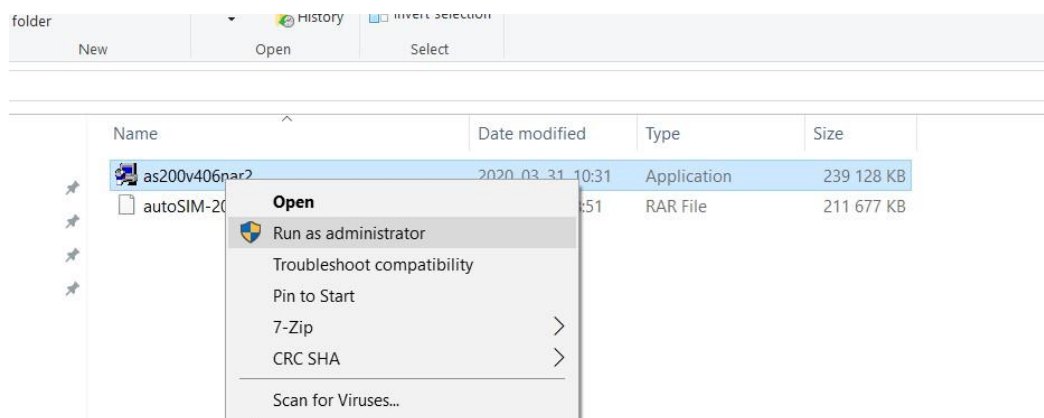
folder
New
History
Invert selection
Open
Select

Name
Date modified
Type
Size

as200v406par2
2020-03-31 10:31
Application
239 128 KB

autoSIM-20
:51
RAR File
211 677 KB

Open
Run as administrator
Troubleshoot compatibility
Pin to Start
7-Zip
CRC SHA
Scan for Viruses...